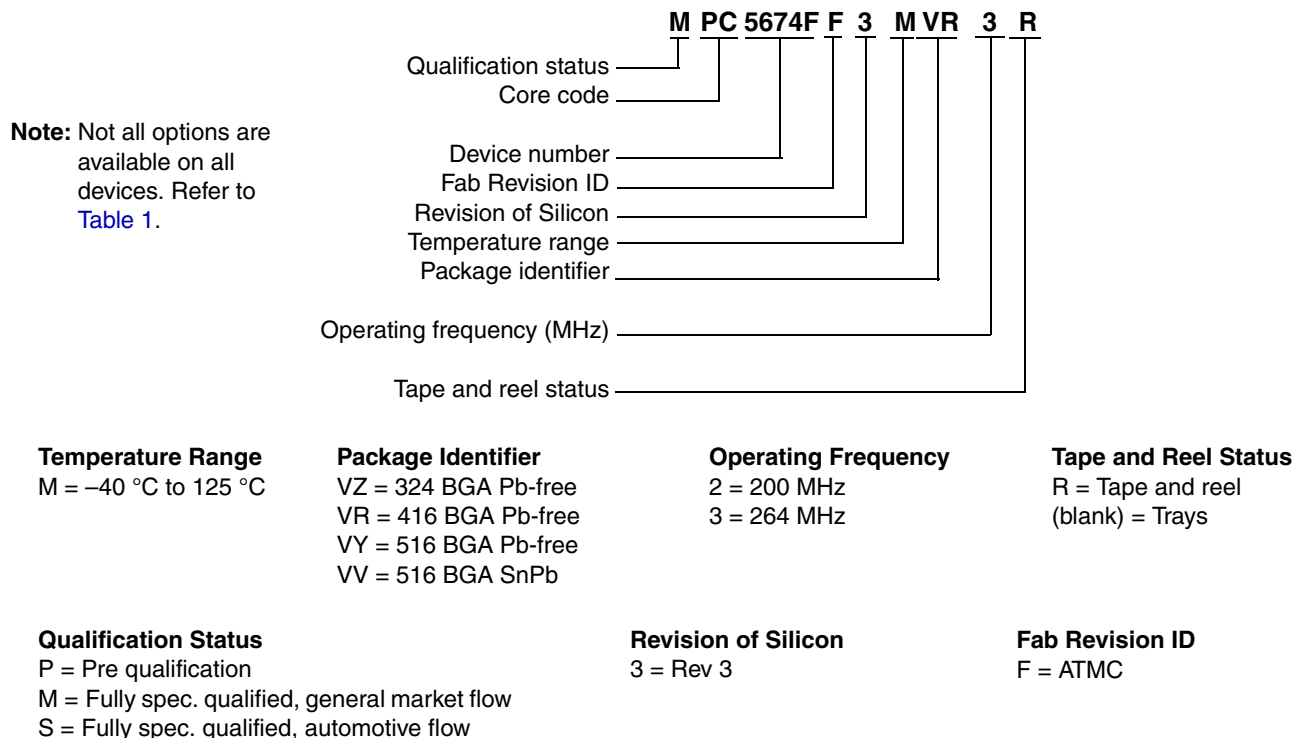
M PC 5674F F 3 M VR 3 R

Qualification status
Core code

Note: Not all options are available on all devices. Refer to Table 1.

Device number
Fab Revision ID
Revision of Silicon
Temperature range
Package identifier

Operating frequency (MHz)

Tape and reel status

Temperature Range
M = –40 °C to 125 °C

Package Identifier
VZ = 324 BGA Pb-free
VR = 416 BGA Pb-free
VY = 516 BGA Pb-free
VV = 516 BGA SnPb

Operating Frequency
2 = 200 MHz
3 = 264 MHz

Tape and Reel Status
R = Tape and reel
(blank) = Trays

Qualification Status
P = Pre qualification
M = Fully spec. qualified, general market flow
S = Fully spec. qualified, automotive flow

Revision of Silicon
3 = Rev 3

Fab Revision ID
F = ATMC